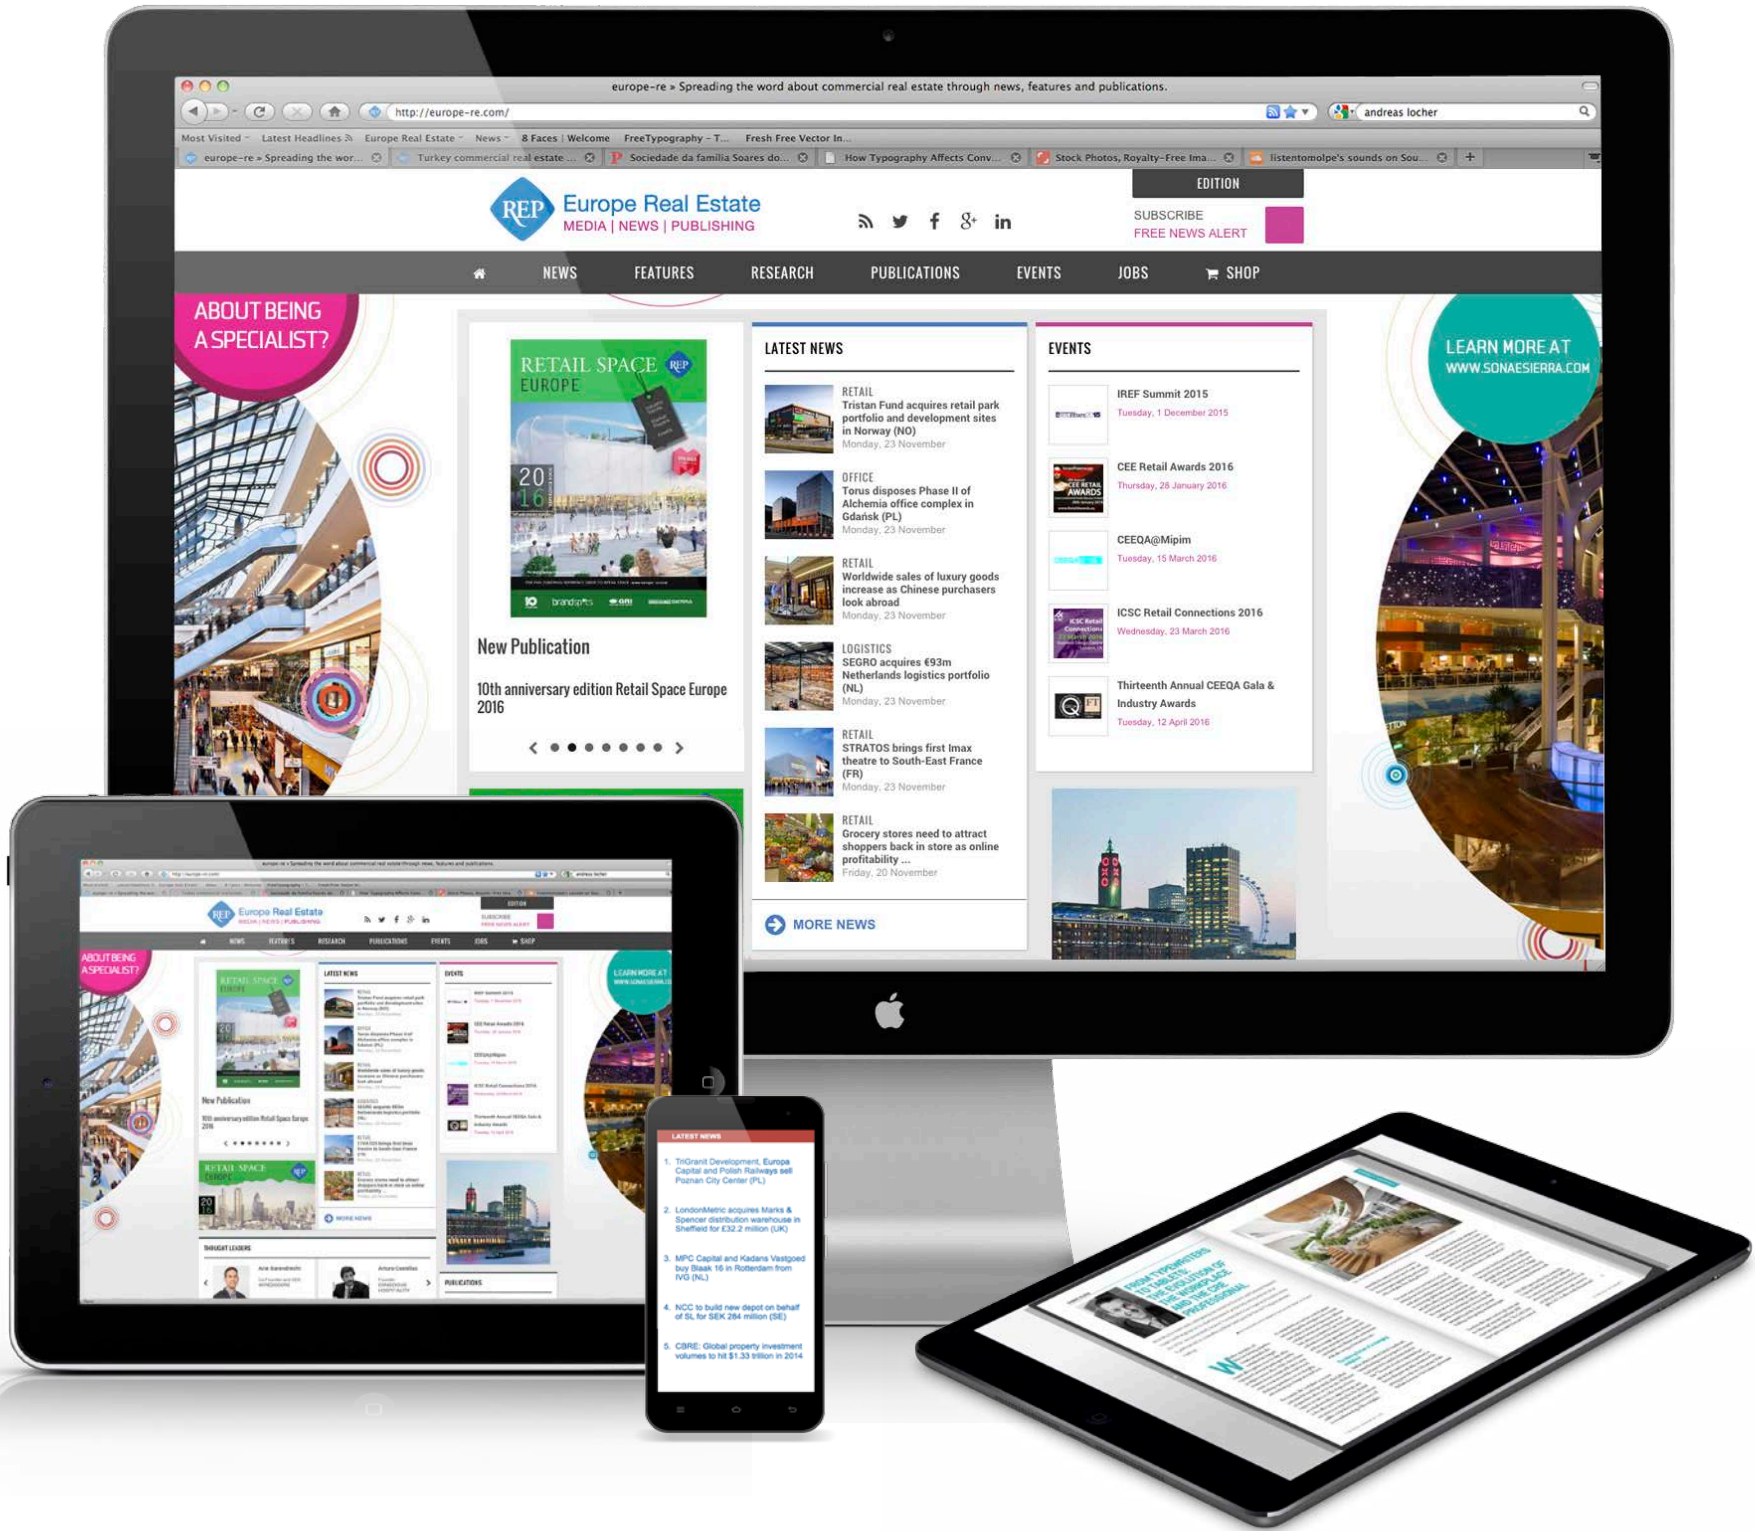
europe-re » Spreading the word about commercial real estate through news, features and publications.

http://europe-re.com/

andreas locher

Most Visited Latest Headlines Europe Real Estate News 8 Faces | Welcome FreeTypography - T... Fresh Free Vector In...

europe-re » Spreading the wor... Turkey commercial real estate ... Sociedade da familia Soares do... How Typography Affects Conv... Stock Photos, Royalty-Free Ima... listentomolpe's sounds on Sou...

REP Europe Real Estate
MEDIA | NEWS | PUBLISHING

EDITION
SUBSCRIBE
FREE NEWS ALERT

NEWS FEATURES RESEARCH PUBLICATIONS EVENTS JOBS SHOP

ABOUT BEING A SPECIALIST?

RETAIL SPACE EUROPE
2016

New Publication

10th anniversary edition Retail Space Europe 2016

LATEST NEWS

RETAIL
Tristan Fund acquires retail park portfolio and development sites in Norway (NO)
Monday, 23 November

OFFICE
Torus disposes Phase II of Alchemia office complex in Gdańsk (PL)
Monday, 23 November

RETAIL
Worldwide sales of luxury goods increase as Chinese purchasers look abroad
Monday, 23 November

LOGISTICS
SEGRO acquires €93m Netherlands logistics portfolio (NL)
Monday, 23 November

RETAIL
STRATOS brings first Imax theatre to South-East France (FR)
Monday, 23 November

RETAIL
Grocery stores need to attract shoppers back in store as online profitability ...
Friday, 20 November

MORE NEWS

EVENTS

IREF Summit 2015
Tuesday, 1 December 2015

CEE Retail Awards 2016
Thursday, 28 January 2016

CEEQA@Mipim
Tuesday, 15 March 2016

ICSC Retail Connections 2016
Wednesday, 23 March 2016

Thirteenth Annual CEEQA Gala & Industry Awards
Tuesday, 12 April 2016

LEARN MORE AT WWW.SONAESIERRA.COM

LATEST NEWS

1. TriGranit Development, Europa Capital and Polish Railways sell Poznan City Center (PL)

2. LondonMetric acquires Marks & Spencer distribution warehouse in Sheffield for £32.2 million (UK)

3. MPC Capital and Kadans Vastgoed buy Blaak 16 in Rotterdam from IVG (NL)

4. NCC to build new depot on behalf of SL for SEK 284 million (SE)

5. CBRE: Global property investment volumes to hit $1.33 trillion in 2014